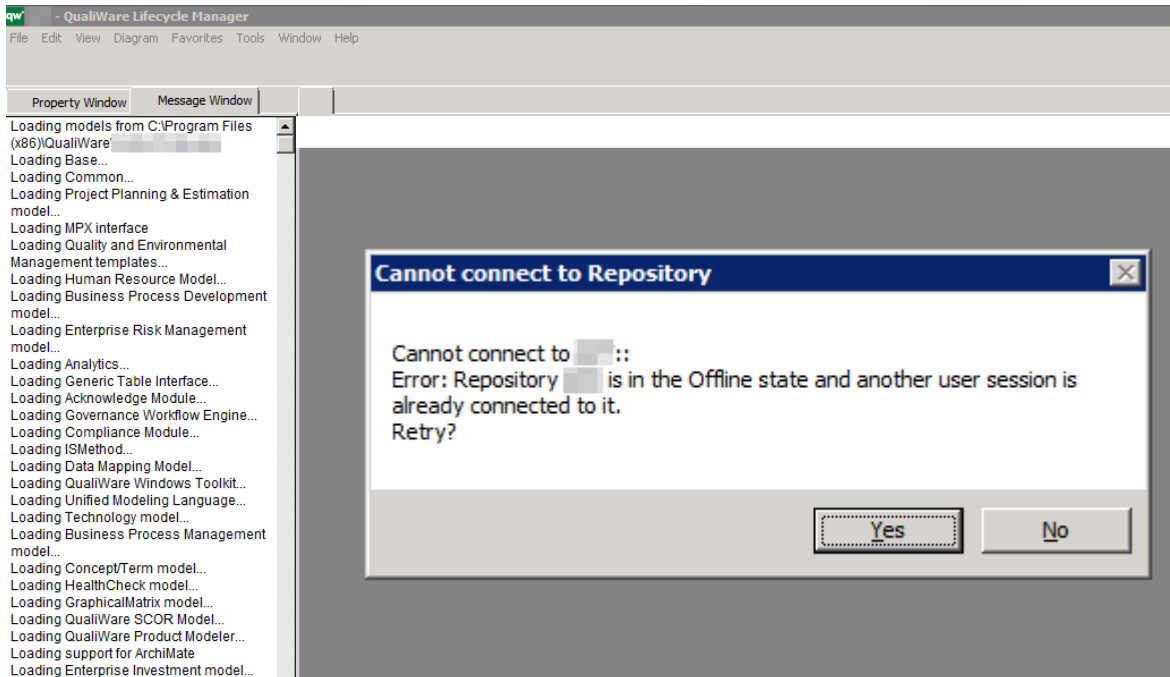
qw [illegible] - QualiWare Lifecycle Manager
File Edit View Diagram Favorites Tools Window Help

Property Window | Message Window

Loading models from C:\Program Files (x86)\QualiWare\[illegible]
Loading Base...
Loading Common...
Loading Project Planning & Estimation model...
Loading MPX interface
Loading Quality and Environmental Management templates...
Loading Human Resource Model...
Loading Business Process Development model...
Loading Enterprise Risk Management model...
Loading Analytics...
Loading Generic Table Interface...
Loading Acknowledge Module...
Loading Governance Workflow Engine...
Loading Compliance Module...
Loading ISMethod...
Loading Data Mapping Model...
Loading QualiWare Windows Toolkit...
Loading Unified Modeling Language...
Loading Technology model...
Loading Business Process Management model...
Loading Concept/Term model...
Loading HealthCheck model...
Loading GraphicalMatrix model...
Loading QualiWare SCOR Model...
Loading QualiWare Product Modeler...
Loading support for ArchiMate
Loading Enterprise Investment model...

Cannot connect to Repository

Cannot connect to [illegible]::
Error: Repository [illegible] is in the Offline state and another user session is already connected to it.
Retry?

Yes | No